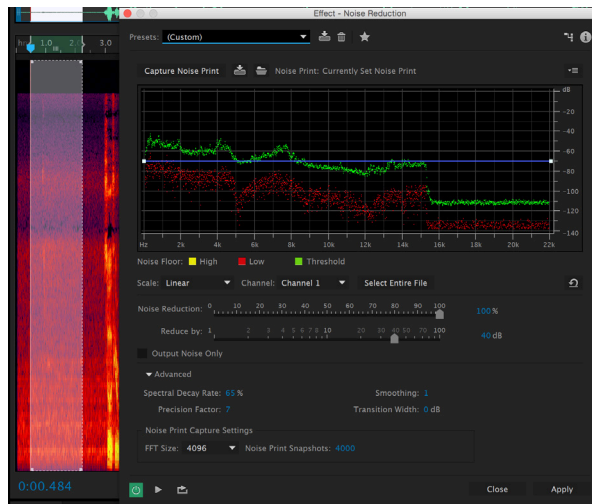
hms 1.0 2 3.0

Effect - Noise Reduction

Presets: (Custom)

Capture Noise Print

Noise Print: Currently Set Noise Print

dB
-20
-40
-60
-80
-100
-120
-140

Hz 2k 4k 6k 8k 10k 12k 14k 16k 18k 20k 22k

Noise Floor: High Low Threshold

Scale: Linear

Channel: Channel 1

Select Entire File

Noise Reduction: 0 10 20 30 40 50 60 70 80 90 100 100 %

Reduce by: 1 2 3 4 5 6 7 8 10 20 30 40 50 70 100 40 dB

Output Noise Only

Advanced

Spectral Decay Rate: 65 %

Smoothing: 1

Precision Factor: 7

Transition Width: 0 dB

Noise Print Capture Settings

FFT Size: 4096

Noise Print Snapshots: 4000

0:00.484

Close

Apply